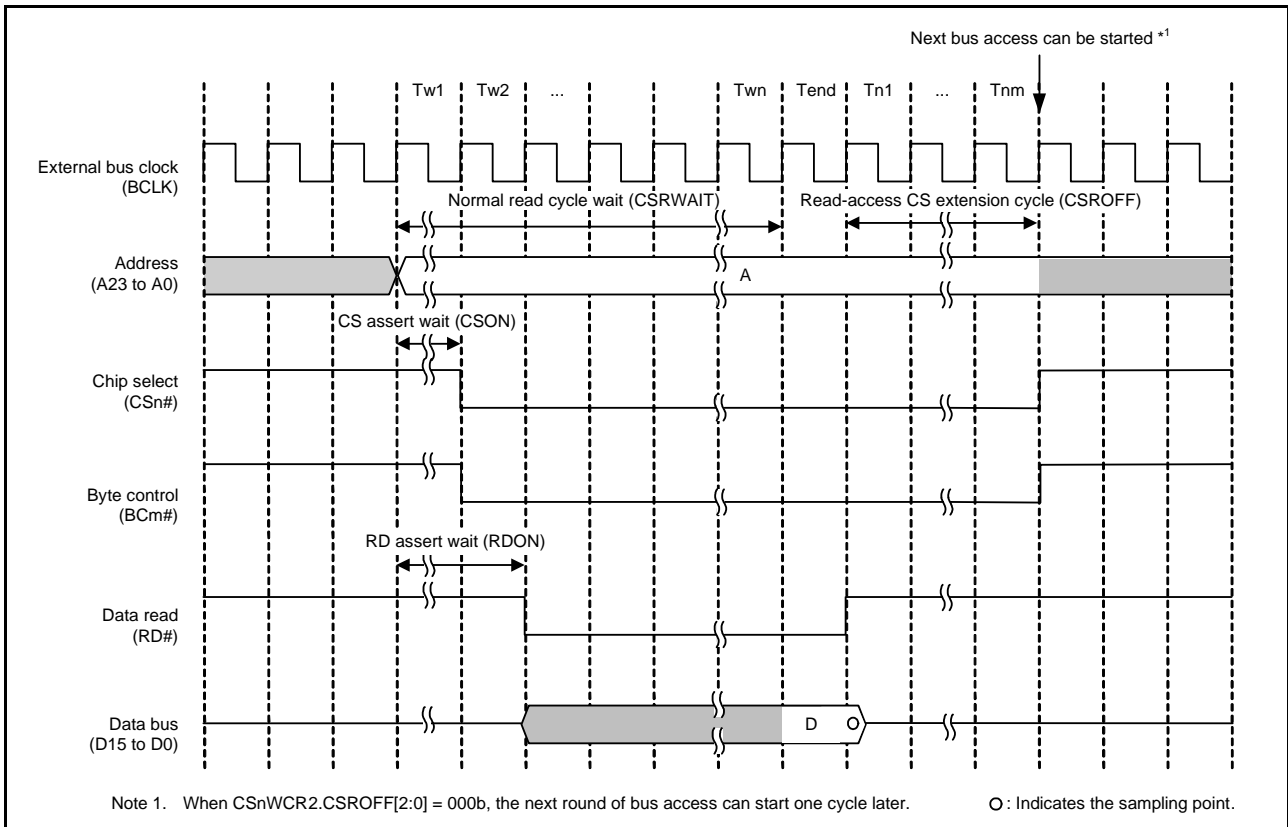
Next bus access can be started $^{*1}$

Tw1 Tw2 ... Twn Tend Tn1 ... Tnm

External bus clock (BCLK)

Normal read cycle wait (CSRWAIT)

Read-access CS extension cycle (CSROFF)

Address (A23 to A0)

A

CS assert wait (CSON)

Chip select (CSn#)

Byte control (BCm#)

RD assert wait (RDON)

Data read (RD#)

Data bus (D15 to D0)

D

Note 1. When CSnWCR2.CSROFF[2:0] = 000b, the next round of bus access can start one cycle later.

○: Indicates the sampling point.